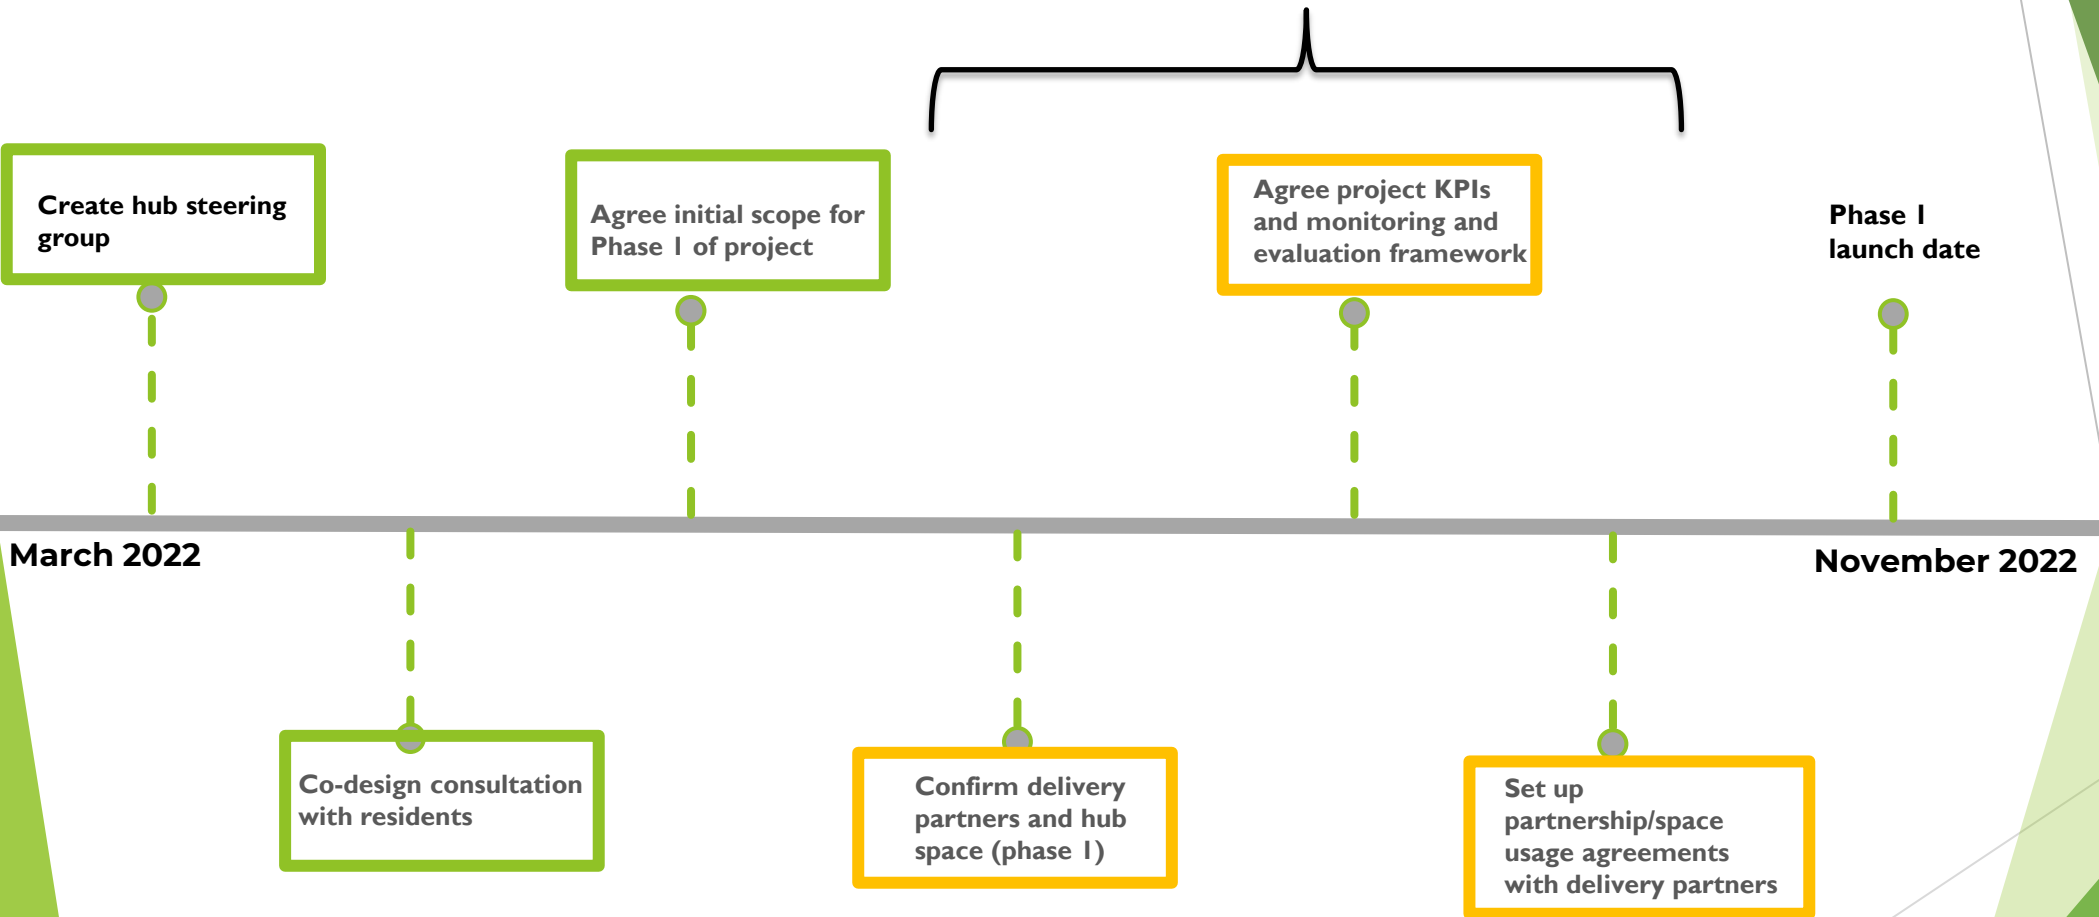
Create hub steering group

Agree initial scope for Phase 1 of project

Agree project KPIs and monitoring and evaluation framework

Phase 1 launch date

March 2022

November 2022

Co-design consultation with residents

Confirm delivery partners and hub space (phase 1)

Set up partnership/space usage agreements with delivery partners